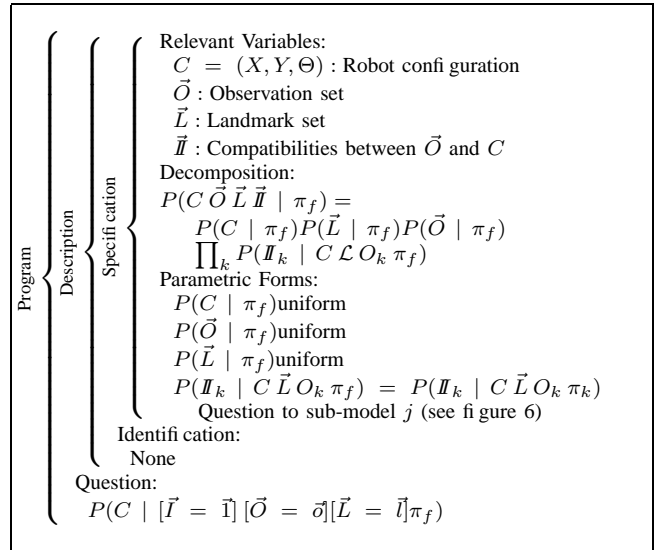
Program

Description

Specifi cation

Relevant Variables:
$C = (X, Y, \Theta)$ : Robot confi guration
$\vec{O}$ : Observation set
$\vec{L}$ : Landmark set
$\vec{I\!I}$ : Compatibilities between $\vec{O}$ and $C$

Decomposition:
$P(C\ \vec{O}\ \vec{L}\ \vec{I\!I} \mid \pi_f) =$
$P(C \mid \pi_f) P(\vec{L} \mid \pi_f) P(\vec{O} \mid \pi_f)$
$\prod_k P(I\!I_k \mid C\ \mathcal{L}\ O_k\ \pi_f)$

Parametric Forms:
$P(C \mid \pi_f)$uniform
$P(\vec{O} \mid \pi_f)$uniform
$P(\vec{L} \mid \pi_f)$uniform
$P(I\!I_k \mid C\ \vec{L}\ O_k\ \pi_f) = P(I\!I_k \mid C\ \vec{L}\ O_k\ \pi_k)$
Question to sub-model $j$ (see fi gure 6)

Identifi cation:
None

Question:
$P(C \mid [\vec{I} = \vec{1}]\ [\vec{O} = \vec{o}][\vec{L} = \vec{l}]\pi_f)$